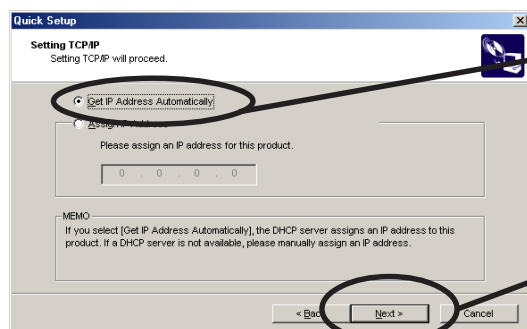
Quick Setup

Setting TCP/IP
Setting TCP/IP will proceed.

Get IP Address Automatically
Assign IP Address

Please assign an IP address for this product.

0 . 0 . 0 . 0

MEMO
If you select [Get IP Address Automatically], the DHCP server assigns an IP address to this product. If a DHCP server is not available, please manually assign an IP address.

< Back
Next >
Cancel